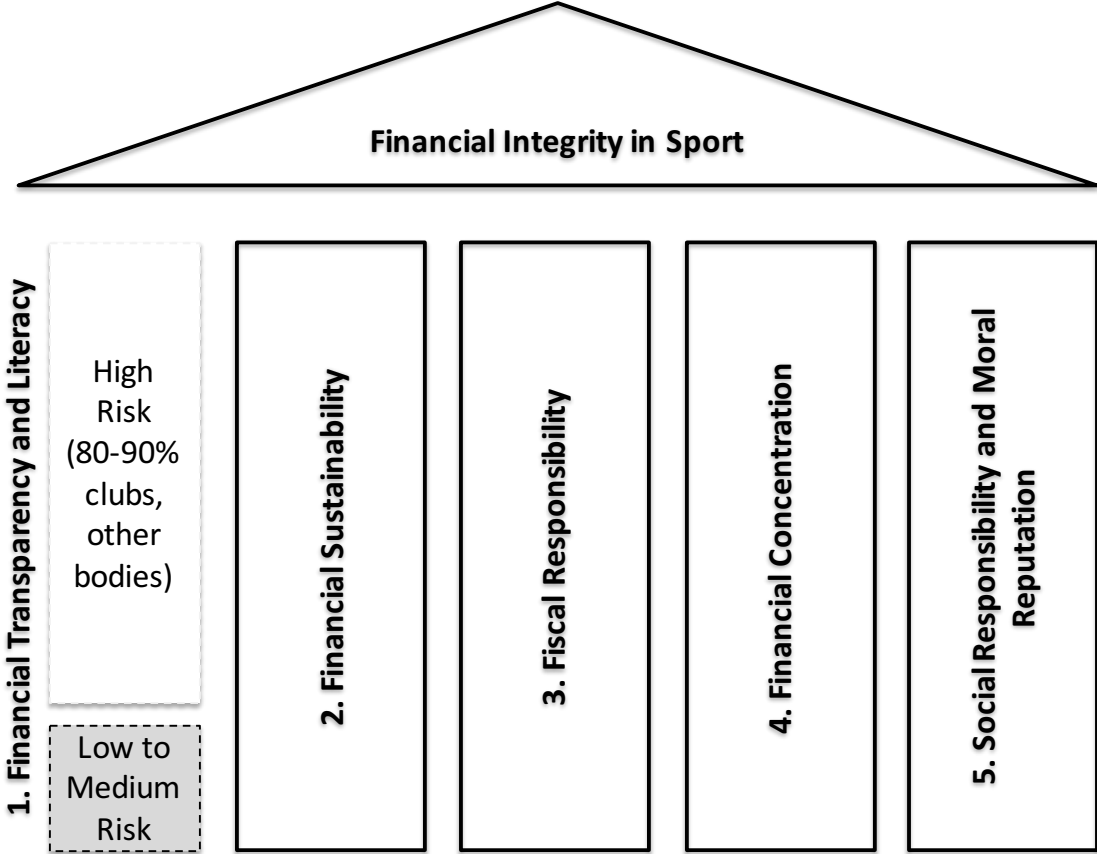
Financial Integrity in Sport

1. Financial Transparency and Literacy

High Risk (80-90% clubs, other bodies)

Low to Medium Risk

2. Financial Sustainability

3. Fiscal Responsibility

4. Financial Concentration

5. Social Responsibility and Moral Reputation